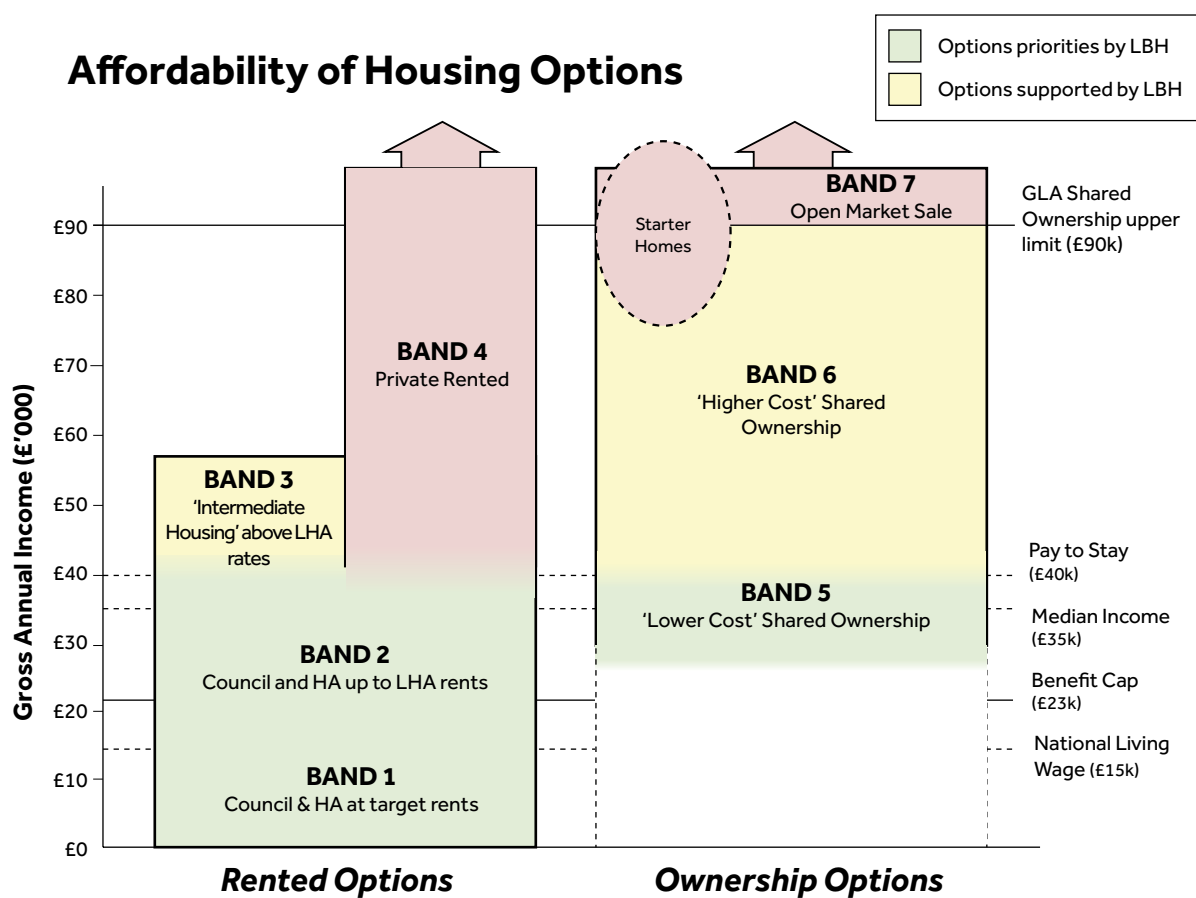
Affordability of Housing Options

Options priorities by LBH
Options supported by LBH

Gross Annual Income (£'000)

£90
£80
£70
£60
£50
£40
£30
£20
£10
£0

BAND 3
'Intermediate Housing' above LHA rates

BAND 4
Private Rented

BAND 2
Council and HA up to LHA rents

BAND 1
Council & HA at target rents

Starter Homes

BAND 7
Open Market Sale

BAND 6
'Higher Cost' Shared Ownership

BAND 5
'Lower Cost' Shared Ownership

GLA Shared Ownership upper limit (£90k)

Pay to Stay (£40k)

Median Income (£35k)

Benefit Cap (£23k)

National Living Wage (£15k)

Rented Options

Ownership Options